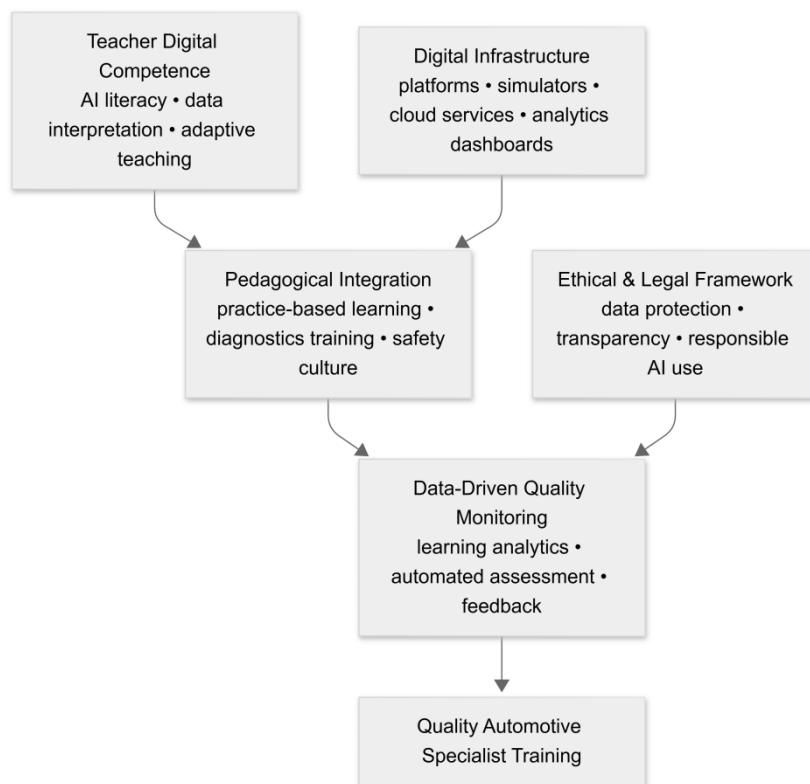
Teacher Digital Competence
AI literacy • data interpretation • adaptive teaching

Digital Infrastructure
platforms • simulators • cloud services • analytics dashboards

Pedagogical Integration
practice-based learning • diagnostics training • safety culture

Ethical & Legal Framework
data protection • transparency • responsible AI use

Data-Driven Quality Monitoring
learning analytics • automated assessment • feedback

Quality Automotive Specialist Training